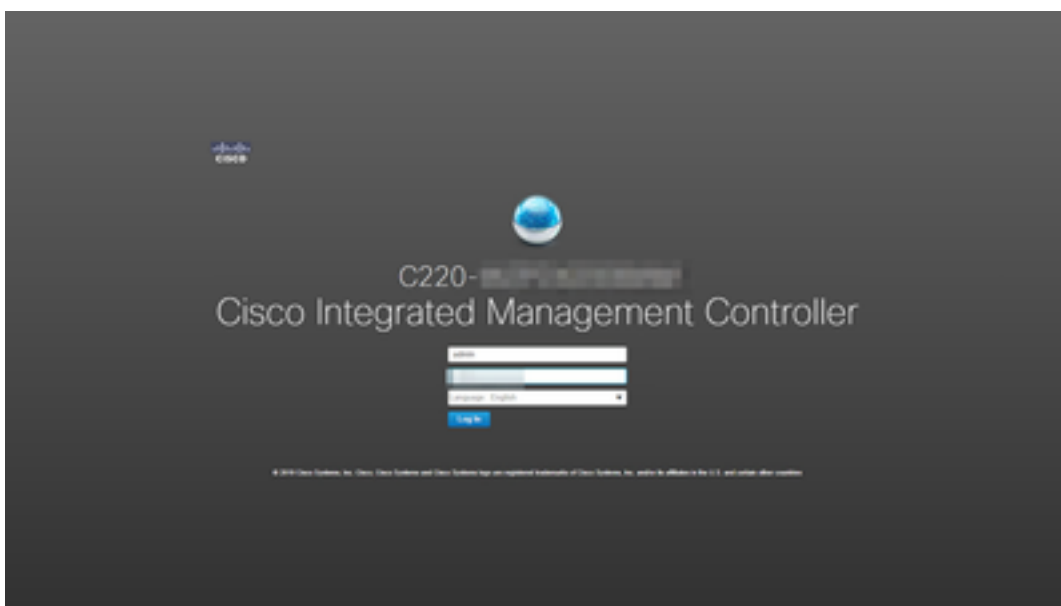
cisco

C220-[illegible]

Cisco Integrated Management Controller

admin

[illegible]

Language : English

Log In

© 2019 Cisco Systems, Inc. Cisco, Cisco Systems and Cisco Systems logo are registered trademarks of Cisco Systems, Inc. and/or its affiliates in the U.S. and certain other countries